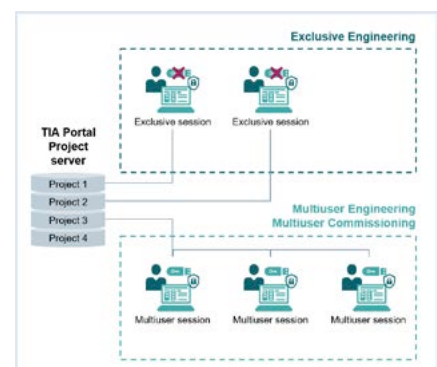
Exclusive Engineering

Exclusive session

Exclusive session

TIA Portal Project server

Project 1

Project 2

Project 3

Project 4

Multiuser Engineering
Multiuser Commissioning

Multiuser session

Multiuser session

Multiuser session